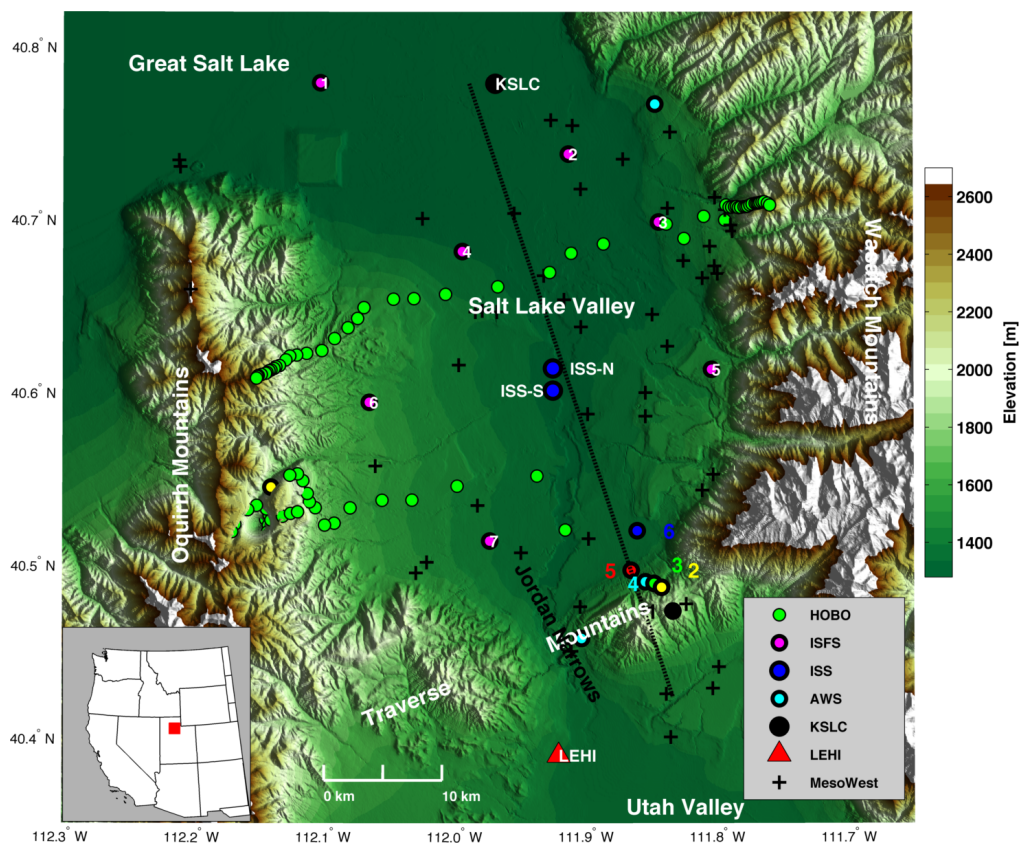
40.8° N
Great Salt Lake
1
KSLC
2
40.7° N
3
4
Salt Lake Valley
Wasatch Mountains
ISS-N
5
40.6° N
ISS-S
6
Oquirrh Mountains
6
7
5
3
2
40.5° N
4
Jordan Narrows
Traverse Mountains
40.4° N
LEHI
0 km
10 km
Utah Valley
112.3° W
112.2° W
112.1° W
112.0° W
111.9° W
111.8° W
111.7° W

| 2600 |
|---|
| 2400 |
| 2200 |
| 2000 |
| 1800 |
| 1600 |
| 1400 |

Elevation [m]

HOBO
ISFS
ISS
AWS
KSLC
LEHI
MesoWest